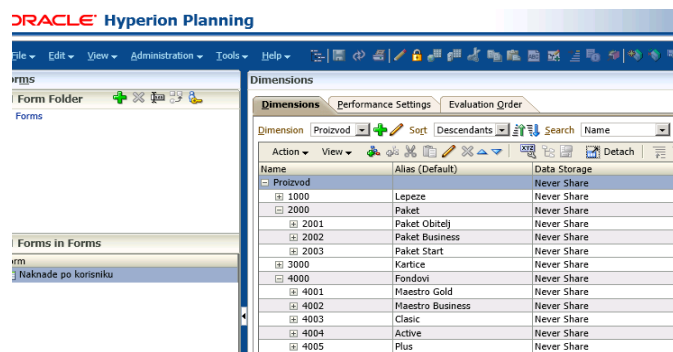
ORACLE Hyperion Planning

File Edit View Administration Tools Help

Forms
Form Folder
Forms

Forms in Forms
Form
Naknade po korisniku

Dimensions

Dimensions | Performance Settings | Evaluation Order

Dimension Proizvod Sort Descendants Search Name

Action View Detach

| Name | Alias (Default) | Data Storage |
|---|---|---|
| Proizvod | | Never Share |
| 1000 | Lepeze | Never Share |
| 2000 | Paket | Never Share |
| 2001 | Paket Obitelj | Never Share |
| 2002 | Paket Business | Never Share |
| 2003 | Paket Start | Never Share |
| 3000 | Kartice | Never Share |
| 4000 | Fondovi | Never Share |
| 4001 | Maestro Gold | Never Share |
| 4002 | Maestro Business | Never Share |
| 4003 | Clasic | Never Share |
| 4004 | Active | Never Share |
| 4005 | Plus | Never Share |